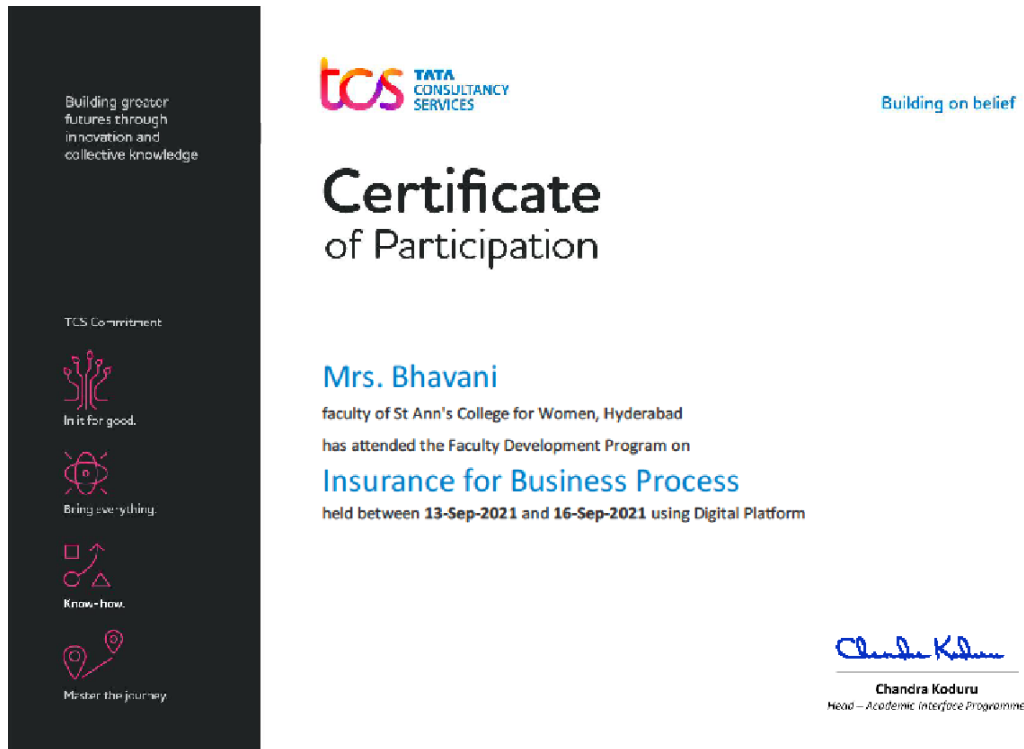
Building greater futures through innovation and collective knowledge

TCS Commitment

In it for good.

Bring everything.

Know-how.

Master the journey.

tcs TATA CONSULTANCY SERVICES

Building on belief

Certificate
of Participation

Mrs. Bhavani

faculty of St Ann's College for Women, Hyderabad

has attended the Faculty Development Program on

Insurance for Business Process

held between 13-Sep-2021 and 16-Sep-2021 using Digital Platform

Chandra Koduru

Chandra Koduru
Head – Academic Interface Programme